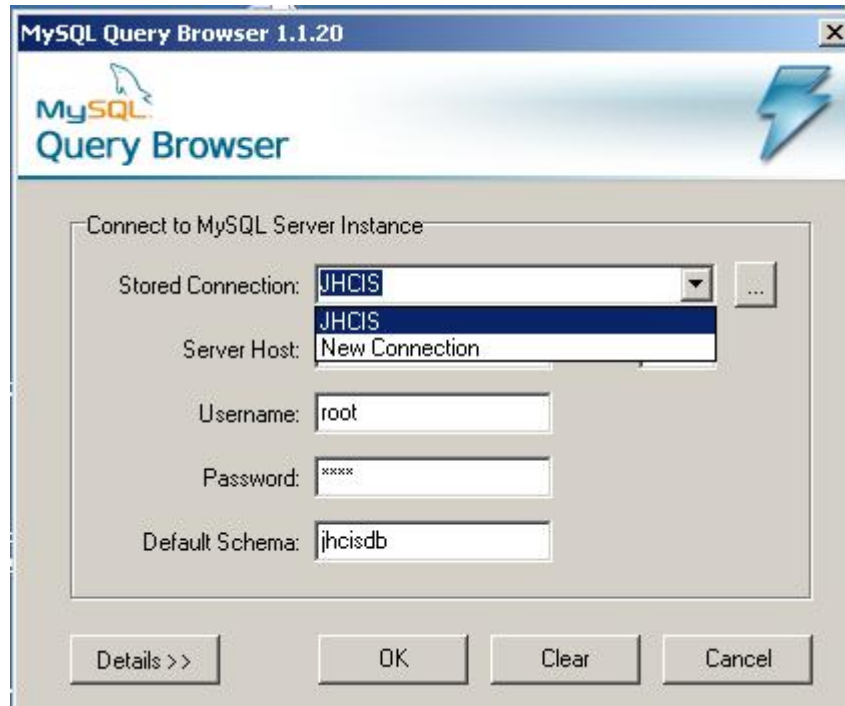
MySQL Query Browser 1.1.20

MySQL
Query Browser

Connect to MySQL Server Instance

Stored Connection: JHCIS

JHCIS
New Connection

Server Host:

Username: root

Password: ****

Default Schema: jhcisdb

Details >>

OK

Clear

Cancel